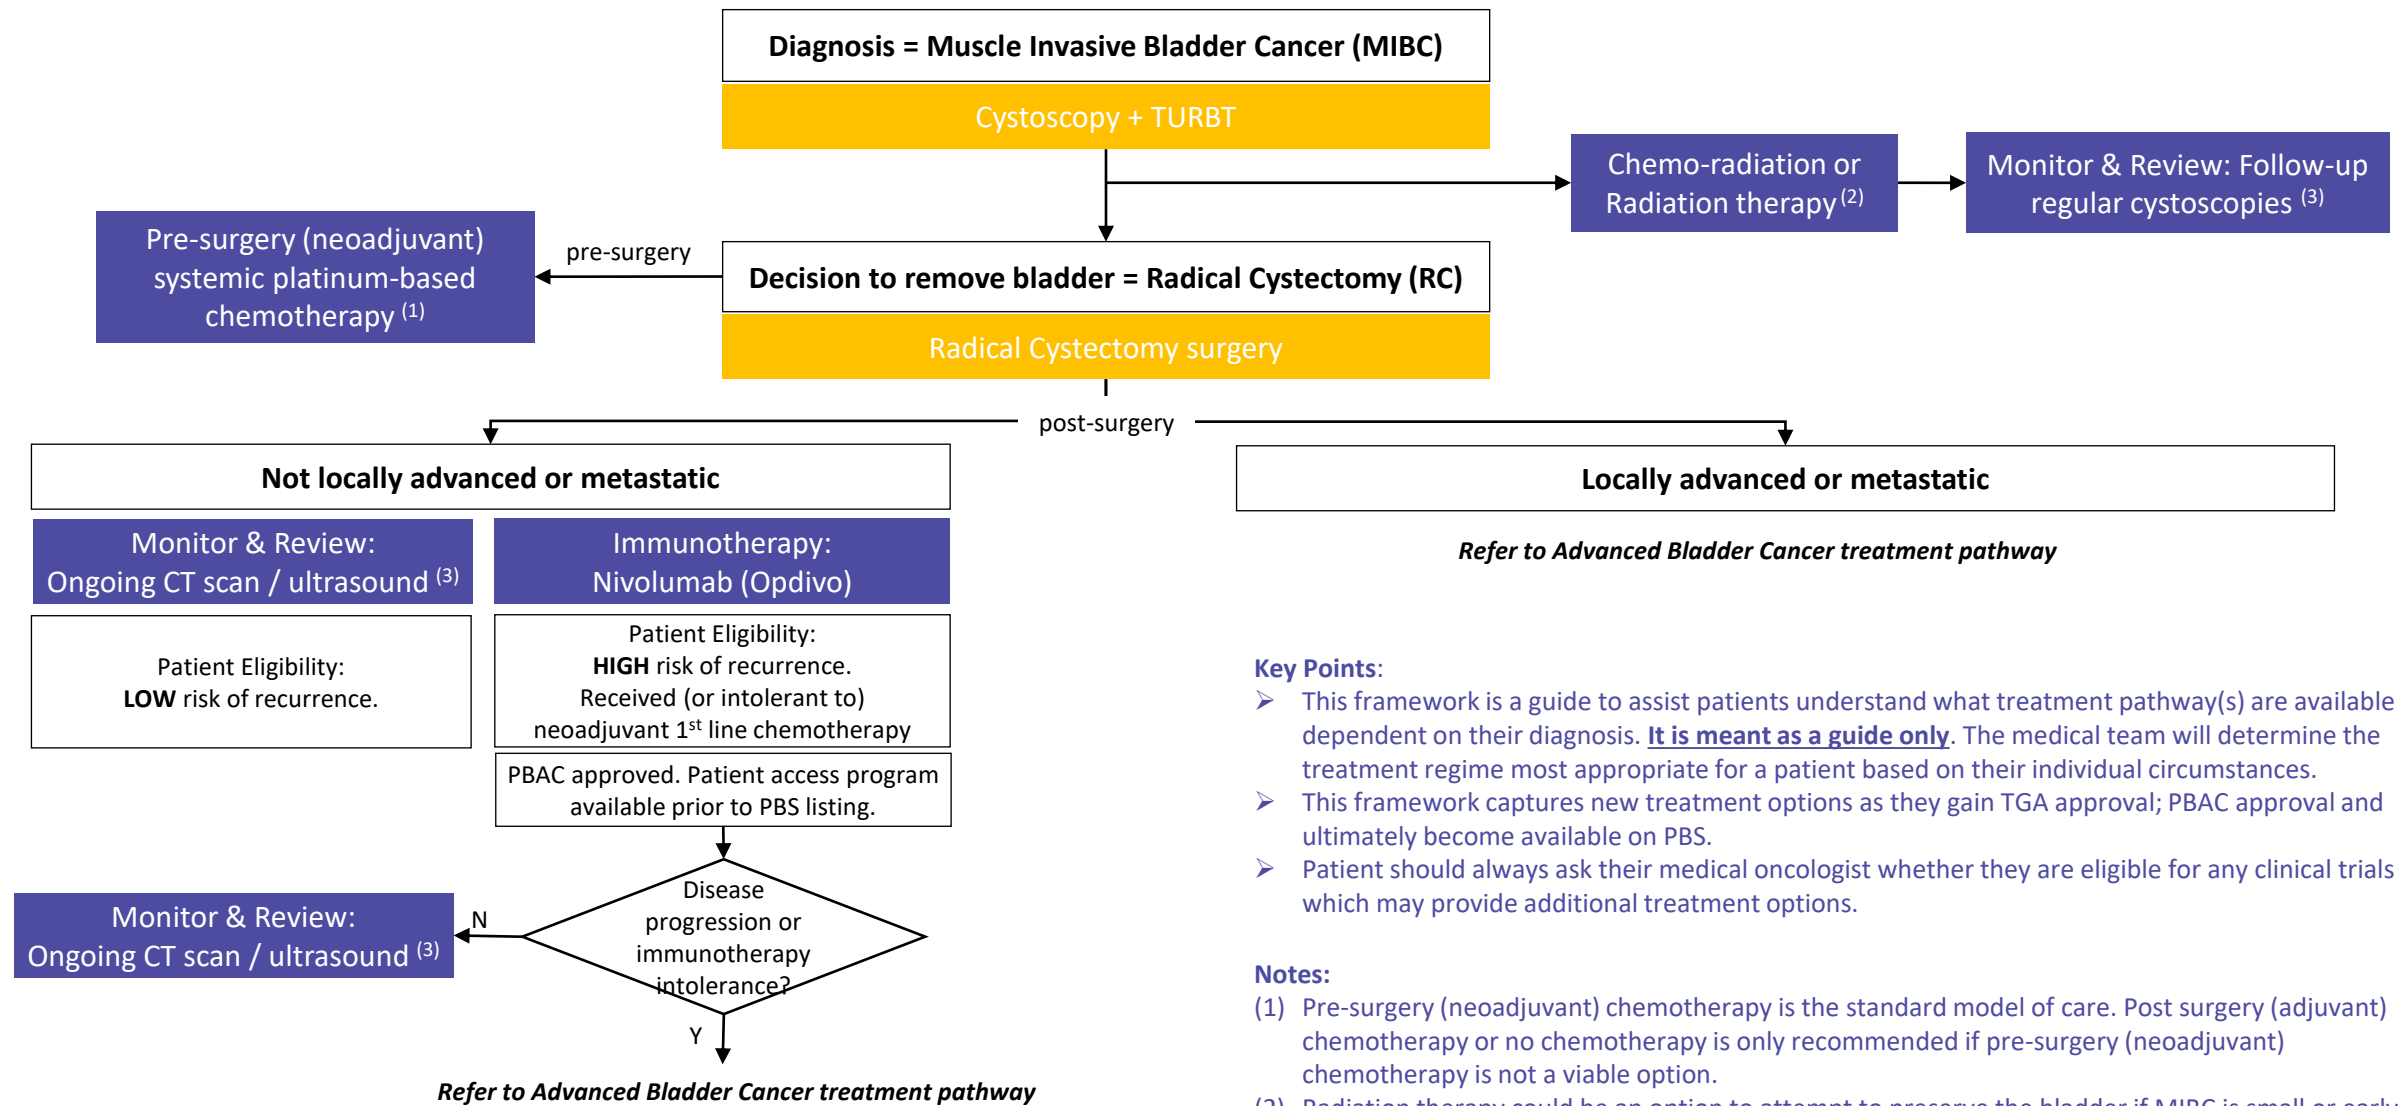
Diagnosis = Muscle Invasive Bladder Cancer (MIBC)

Cystoscopy + TURBT

Chemo-radiation or Radiation therapy $^{(2)}$

Monitor & Review: Follow-up regular cystoscopies $^{(3)}$

Pre-surgery (neoadjuvant) systemic platinum-based chemotherapy $^{(1)}$

pre-surgery

Decision to remove bladder = Radical Cystectomy (RC)

Radical Cystectomy surgery

post-surgery

Not locally advanced or metastatic

Locally advanced or metastatic

Monitor & Review: Ongoing CT scan / ultrasound $^{(3)}$

Immunotherapy: Nivolumab (Opdivo)

Refer to Advanced Bladder Cancer treatment pathway

Patient Eligibility: **LOW** risk of recurrence.

Patient Eligibility: **HIGH** risk of recurrence. Received (or intolerant to) neoadjuvant 1$^{st}$ line chemotherapy

PBAC approved. Patient access program available prior to PBS listing.

Key Points:
➢ This framework is a guide to assist patients understand what treatment pathway(s) are available dependent on their diagnosis. It is meant as a guide only. The medical team will determine the treatment regime most appropriate for a patient based on their individual circumstances.
➢ This framework captures new treatment options as they gain TGA approval; PBAC approval and ultimately become available on PBS.
➢ Patient should always ask their medical oncologist whether they are eligible for any clinical trials which may provide additional treatment options.

Monitor & Review: Ongoing CT scan / ultrasound $^{(3)}$

N

Disease progression or immunotherapy intolerance?

Y

Refer to Advanced Bladder Cancer treatment pathway

Notes:
(1) Pre-surgery (neoadjuvant) chemotherapy is the standard model of care. Post surgery (adjuvant) chemotherapy or no chemotherapy is only recommended if pre-surgery (neoadjuvant) chemotherapy is not a viable option.
(2) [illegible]